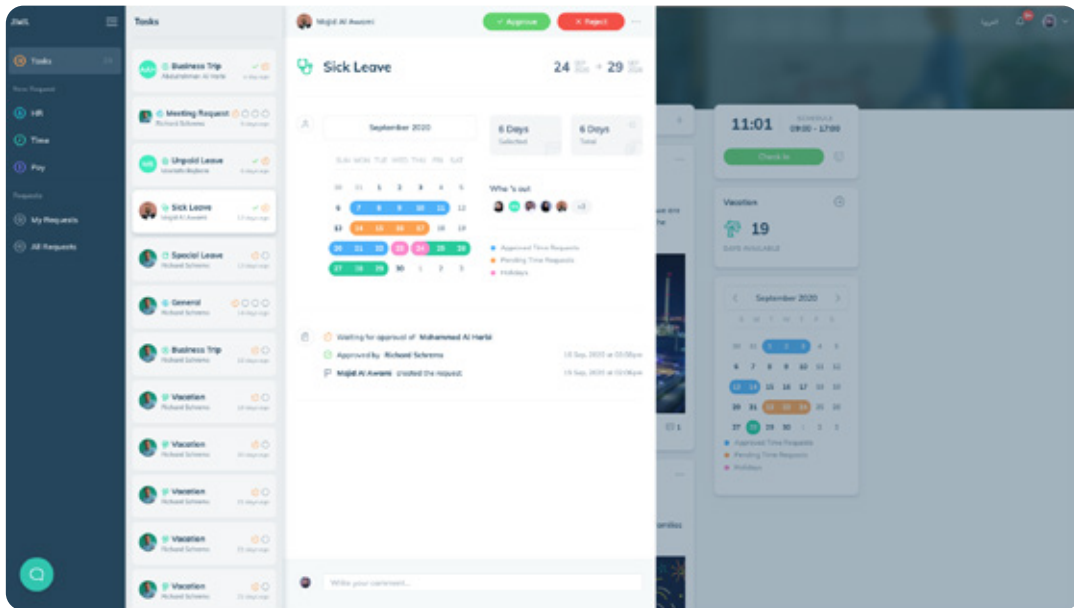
Tasks

Tasks

New Request

HR

Time

Pay

Requests

My Requests

All Requests

Tasks

Business Trip
Abdulrahman Al Harbi

Meeting Request
Richard Schrems

Unpaid Leave
Mustafa Mujtaba

Sick Leave
Majid Al Awami

Special Leave
Richard Schrems

General
Richard Schrems

Business Trip
Richard Schrems

Vacation
Richard Schrems

Vacation
Richard Schrems

Vacation
Richard Schrems

Vacation
Richard Schrems

Vacation
Richard Schrems

Majid Al Awami

Approve

Reject

Sick Leave

24 SEP 2020 → 29 SEP 2020

September 2020

| SUN | MON | TUE | WED | THU | FRI | SAT |
|---|---|---|---|---|---|---|
| 30 | 31 | 1 | 2 | 3 | 4 | 5 |
| 6 | 7 | 8 | 9 | 10 | 11 | 12 |
| 13 | 14 | 15 | 16 | 17 | 18 | 19 |
| 20 | 21 | 22 | 23 | 24 | 25 | 26 |
| 27 | 28 | 29 | 30 | 1 | 2 | 3 |

6 Days
Selected

6 Days
Total

Who 's out

+2

Approved Time Requests

Pending Time Requests

Holidays

Waiting for approval of Mohammed Al Harbi

Approved by Richard Schrems 18 Sep, 2020 at 02:08pm

Majid Al Awami created the request. 18 Sep, 2020 at 02:08pm

Write your comment...

العربية

11:01

SCHEDULE
09:00 - 17:00

Check In

Vacation

19

DAYS AVAILABLE

September 2020

| S | M | T | W | T | F | S |
|---|---|---|---|---|---|---|
| 30 | 31 | 1 | 2 | 3 | 4 | 5 |
| 6 | 7 | 8 | 9 | 10 | 11 | 12 |
| 13 | 14 | 15 | 16 | 17 | 18 | 19 |
| 20 | 21 | 22 | 23 | 24 | 25 | 26 |
| 27 | 28 | 29 | 30 | 1 | 2 | 3 |

Approved Time Requests

Pending Time Requests

Holidays